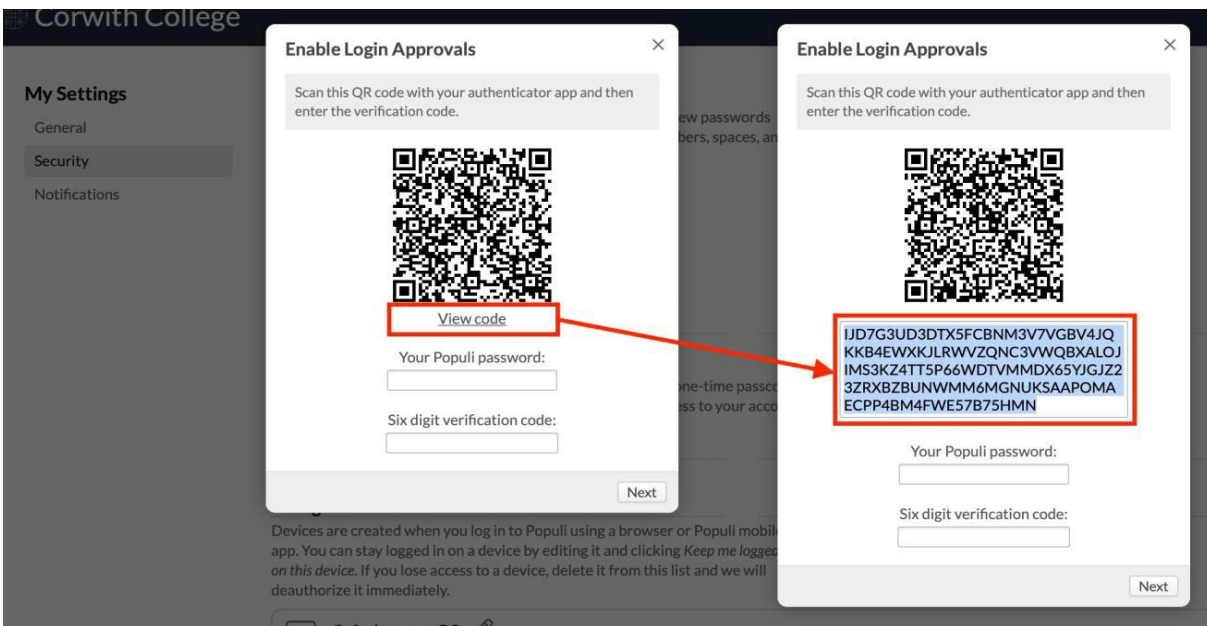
Corwith College

My Settings
General
Security
Notifications

Enable Login Approvals ×

Scan this QR code with your authenticator app and then enter the verification code.

View code

Your Populi password:

Six digit verification code:

Next

ew passwords
bers, spaces, an

ne-time passco
ss to your acco

Devices are created when you log in to Populi using a browser or Populi mobil app. You can stay logged in on a device by editing it and clicking *Keep me logge on this device*. If you lose access to a device, delete it from this list and we will deauthorize it immediately.

Enable Login Approvals ×

Scan this QR code with your authenticator app and then enter the verification code.

IJD7G3UD3DTX5FCBNM3V7VGBV4JQKKB4EWXKJLRWVZQNC3VWQBXALOJIMS3KZ4TT5P66WDTVMMDX65YJGJZ23ZRXBZBUNWMM6MGNUKSAAPOMAECPP4BM4FWE57B75HMN

Your Populi password:

Six digit verification code:

Next